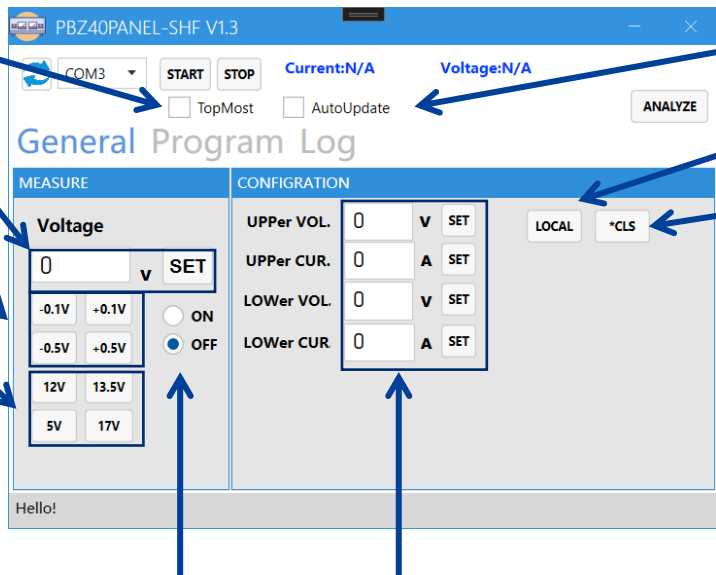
PBZ40PANEL-SHF V1.3

COM3

START

STOP

Current:N/A

Voltage:N/A

TopMost

AutoUpdate

ANALYZE

General Program Log

MEASURE

Voltage

0

v

SET

-0.1V

+0.1V

-0.5V

+0.5V

12V

13.5V

5V

17V

ON

OFF

CONFIGRATION

UPPer VOL.

0

V

SET

UPPer CUR.

0

A

SET

LOWer VOL.

0

V

SET

LOWer CUR.

0

A

SET

LOCAL

*CLS

Hello!